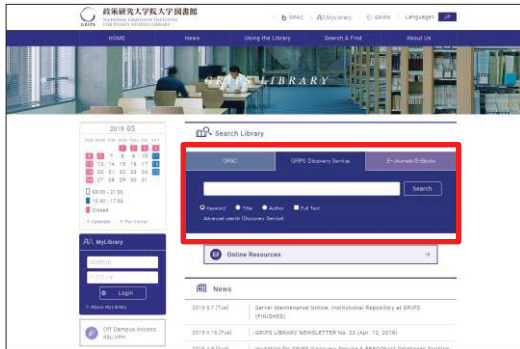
政策研究大学院大学図書館
NATIONAL GRADUATE INSTITUTE FOR POLICY STUDIES LIBRARY
GRIPS

OPAC | MyLibrary | GRIPS | Language: JP

HOME | News | Using the Library | Search & Find | About Us

GRIPS LIBRARY

2019.05
Sun Mon Tue Wed Thu Fri Sat
1 2 3 4
5 6 7 8 9 10 11
12 13 14 15 16 17 18
19 20 21 22 23 24 25
26 27 28 29 30 31

09:00 - 21:30
10:00 - 17:00
Closed

Calendar | For Visitor

MyLibrary
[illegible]
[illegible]
Login
About MyLibrary

Off Campus Access SSL-VPN

Search Library

OPAC | GRIPS Discovery Service | E-Journals/E-Books

Search

Keyword Title Author Full Text
Advanced search (Discovery Service)

Online Resources

News

2019.5.7 [Tue] | Server Maintenance Notice: Institutional Repository at GRIPS (FINISHED)

2019.4.16 [Tue] | GRIPS LIBRARY NEWSLETTER No. 22 (Apr. 12, 2019)

2019.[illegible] | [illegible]